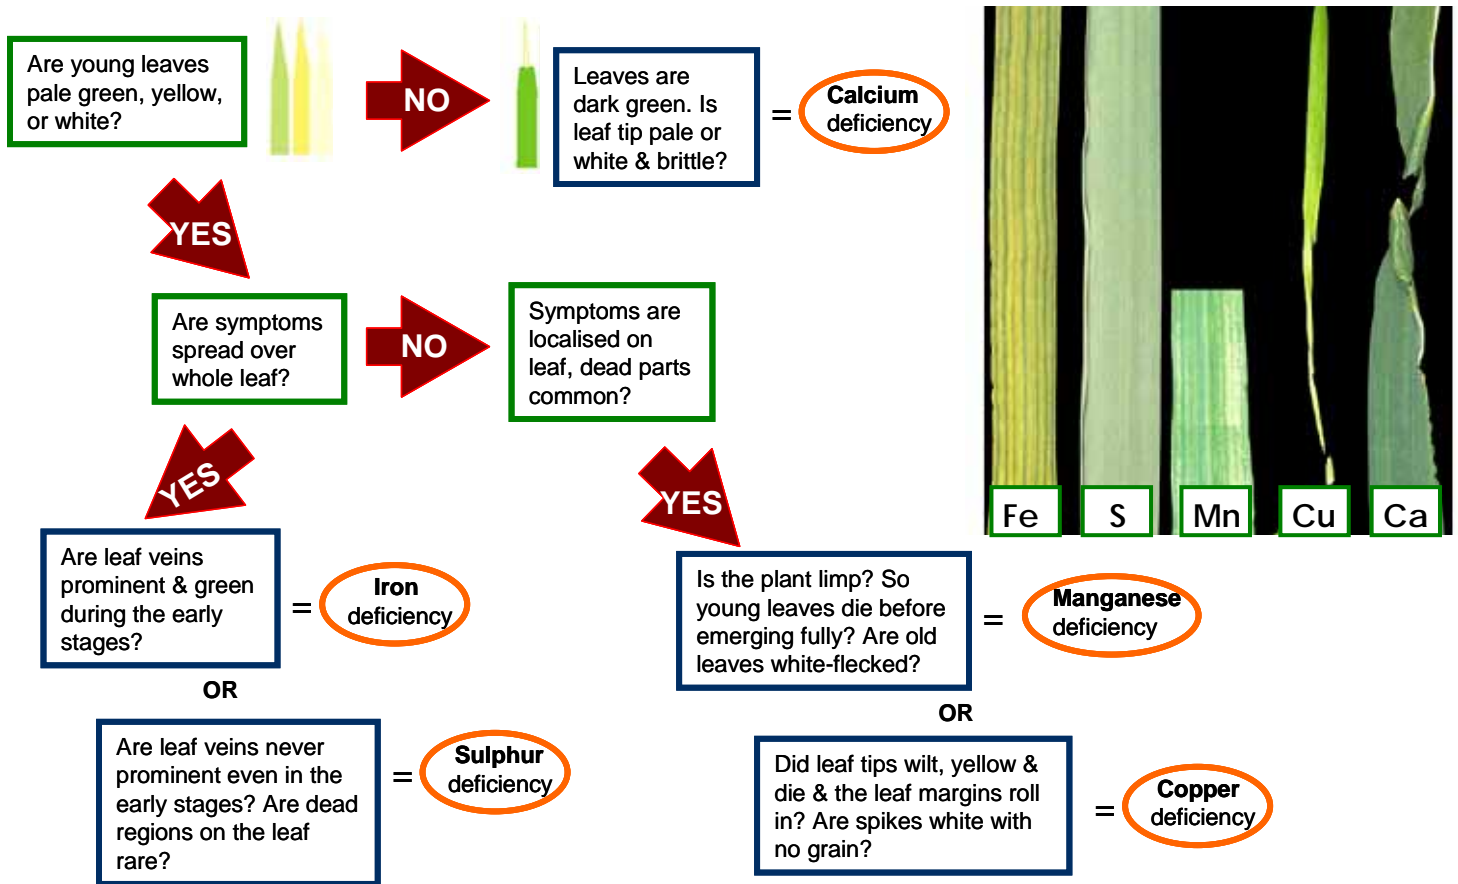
Are young leaves pale green, yellow, or white?

NO

Leaves are dark green. Is leaf tip pale or white & brittle?

=

Calcium deficiency

YES

Are symptoms spread over whole leaf?

NO

Symptoms are localised on leaf, dead parts common?

YES

Are leaf veins prominent & green during the early stages?

=

Iron deficiency

OR

Are leaf veins never prominent even in the early stages? Are dead regions on the leaf rare?

=

Sulphur deficiency

YES

Is the plant limp? So young leaves die before emerging fully? Are old leaves white-flecked?

=

Manganese deficiency

OR

Did leaf tips wilt, yellow & die & the leaf margins roll in? Are spikes white with no grain?

=

Copper deficiency

Fe

S

Mn

Cu

Ca